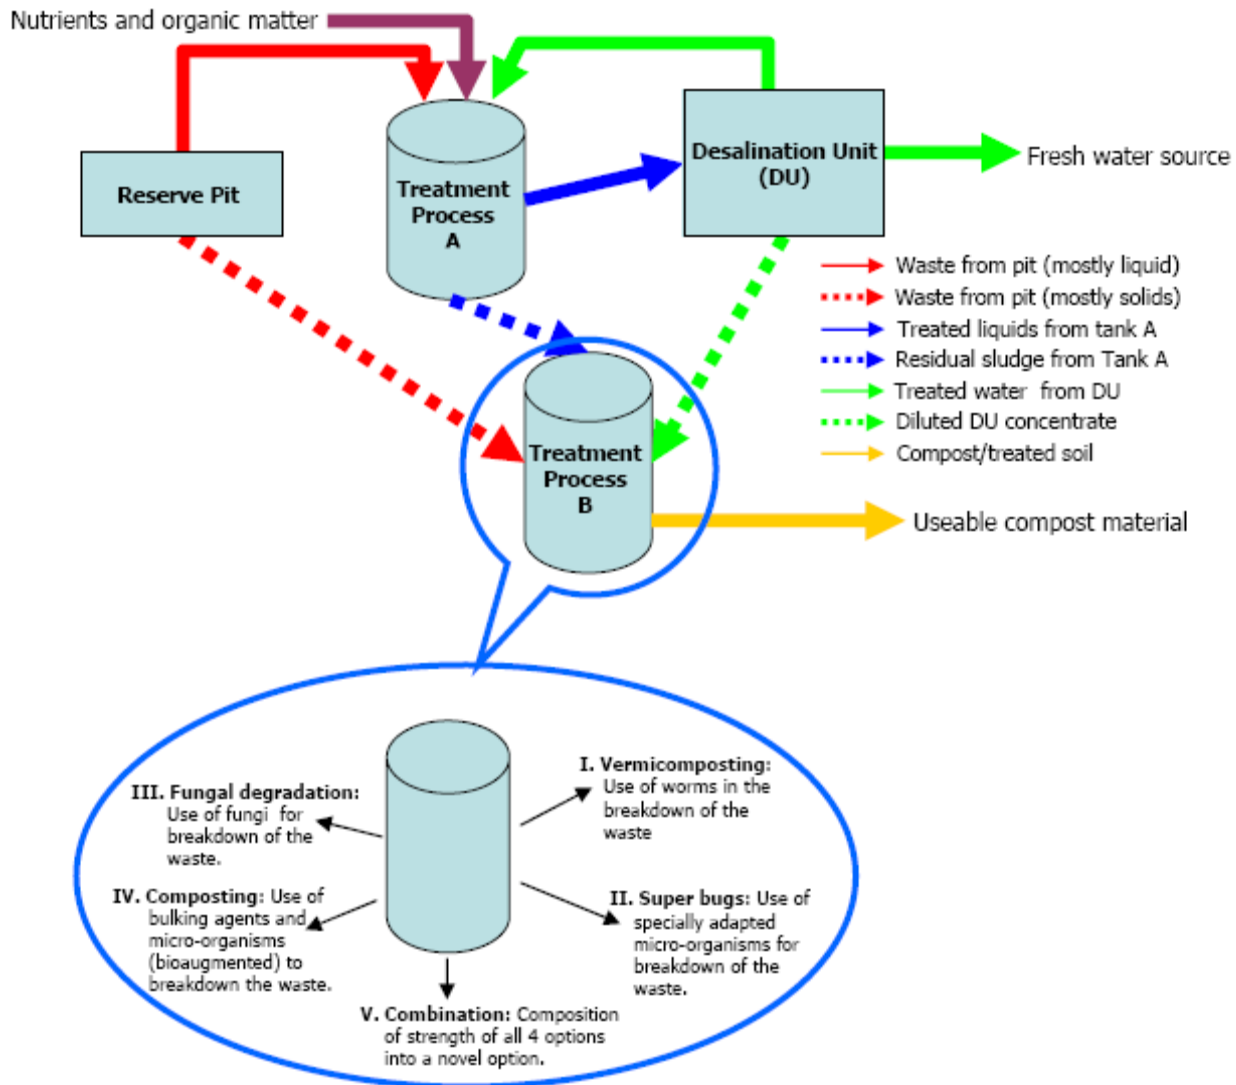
Nutrients and organic matter

Reserve Pit

Treatment Process A

Desalination Unit (DU)

Fresh water source

Waste from pit (mostly liquid)
Waste from pit (mostly solids)
Treated liquids from tank A
Residual sludge from Tank A
Treated water from DU
Diluted DU concentrate
Compost/treated soil

Treatment Process B

Useable compost material

III. Fungal degradation: Use of fungi for breakdown of the waste.

I. Vermicomposting: Use of worms in the breakdown of the waste

IV. Composting: Use of bulking agents and micro-organisms (bioaugmented) to breakdown the waste.

II. Super bugs: Use of specially adapted micro-organisms for breakdown of the waste.

V. Combination: Composition of strength of all 4 options into a novel option.